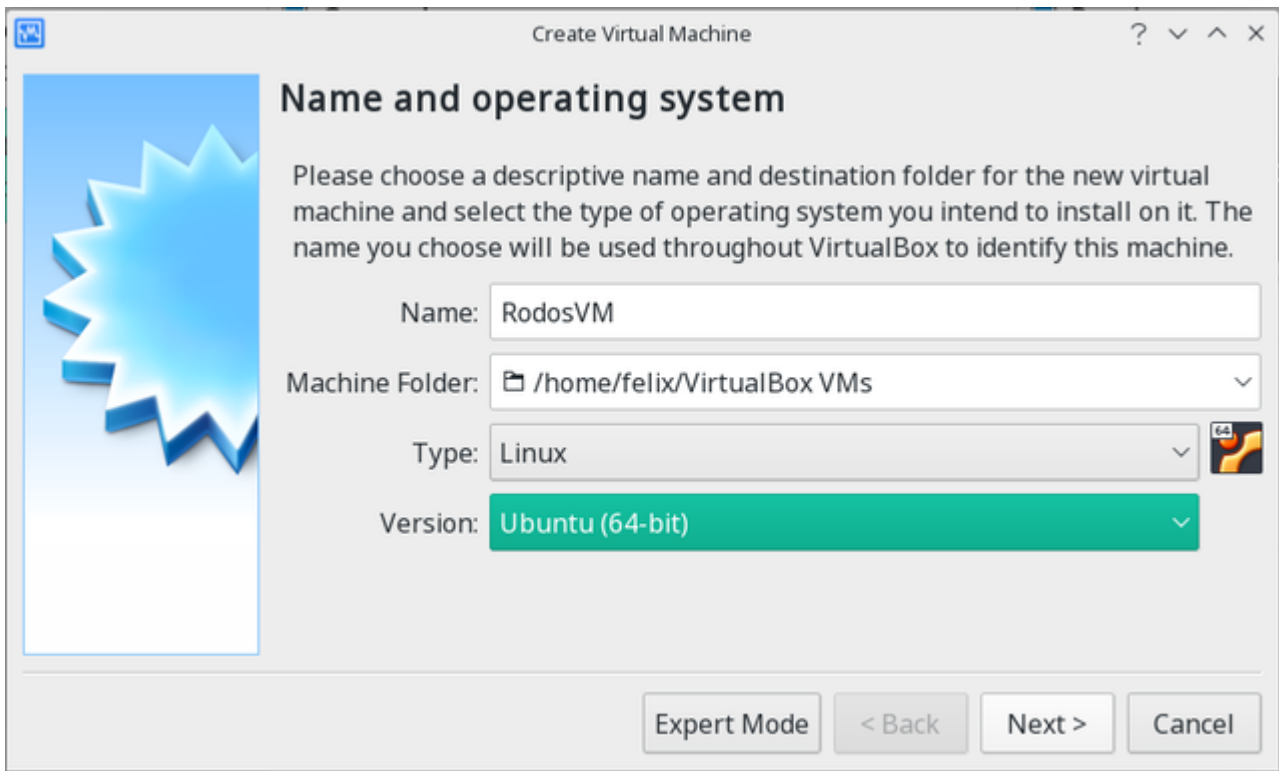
Create Virtual Machine

? ˅ ˄ ×

Name and operating system

Please choose a descriptive name and destination folder for the new virtual machine and select the type of operating system you intend to install on it. The name you choose will be used throughout VirtualBox to identify this machine.

Name: RodosVM

Machine Folder: /home/felix/VirtualBox VMs

Type: Linux

64

Version: Ubuntu (64-bit)

Expert Mode

< Back

Next >

Cancel